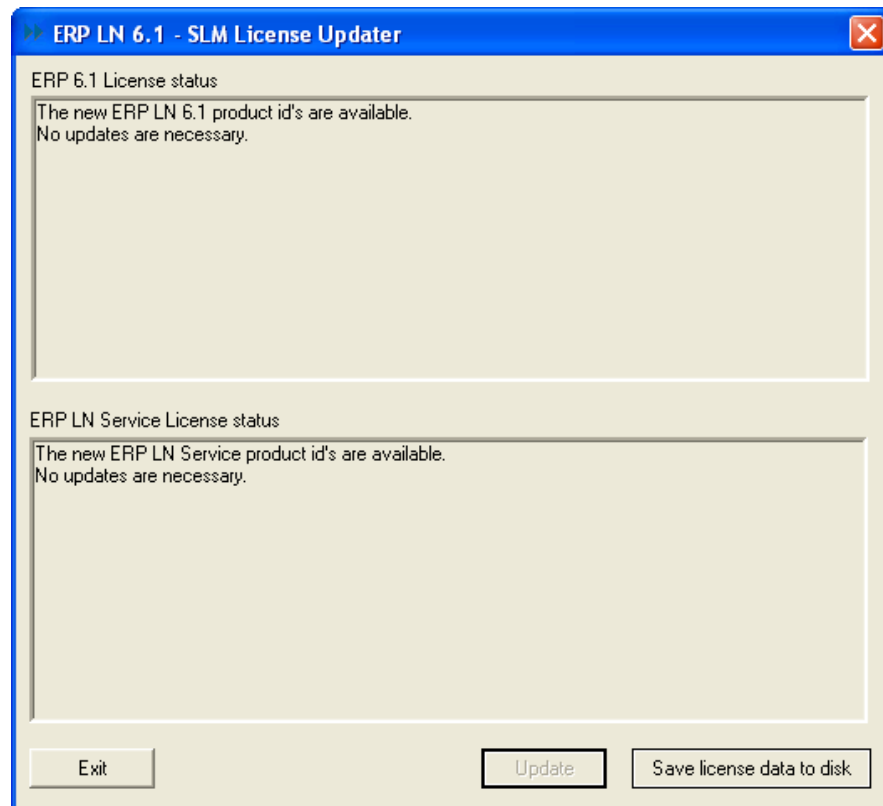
ERP LN 6.1 - SLM License Updater

ERP 6.1 License status

The new ERP LN 6.1 product id's are available.
No updates are necessary.

ERP LN Service License status

The new ERP LN Service product id's are available.
No updates are necessary.

Exit

Update

Save license data to disk